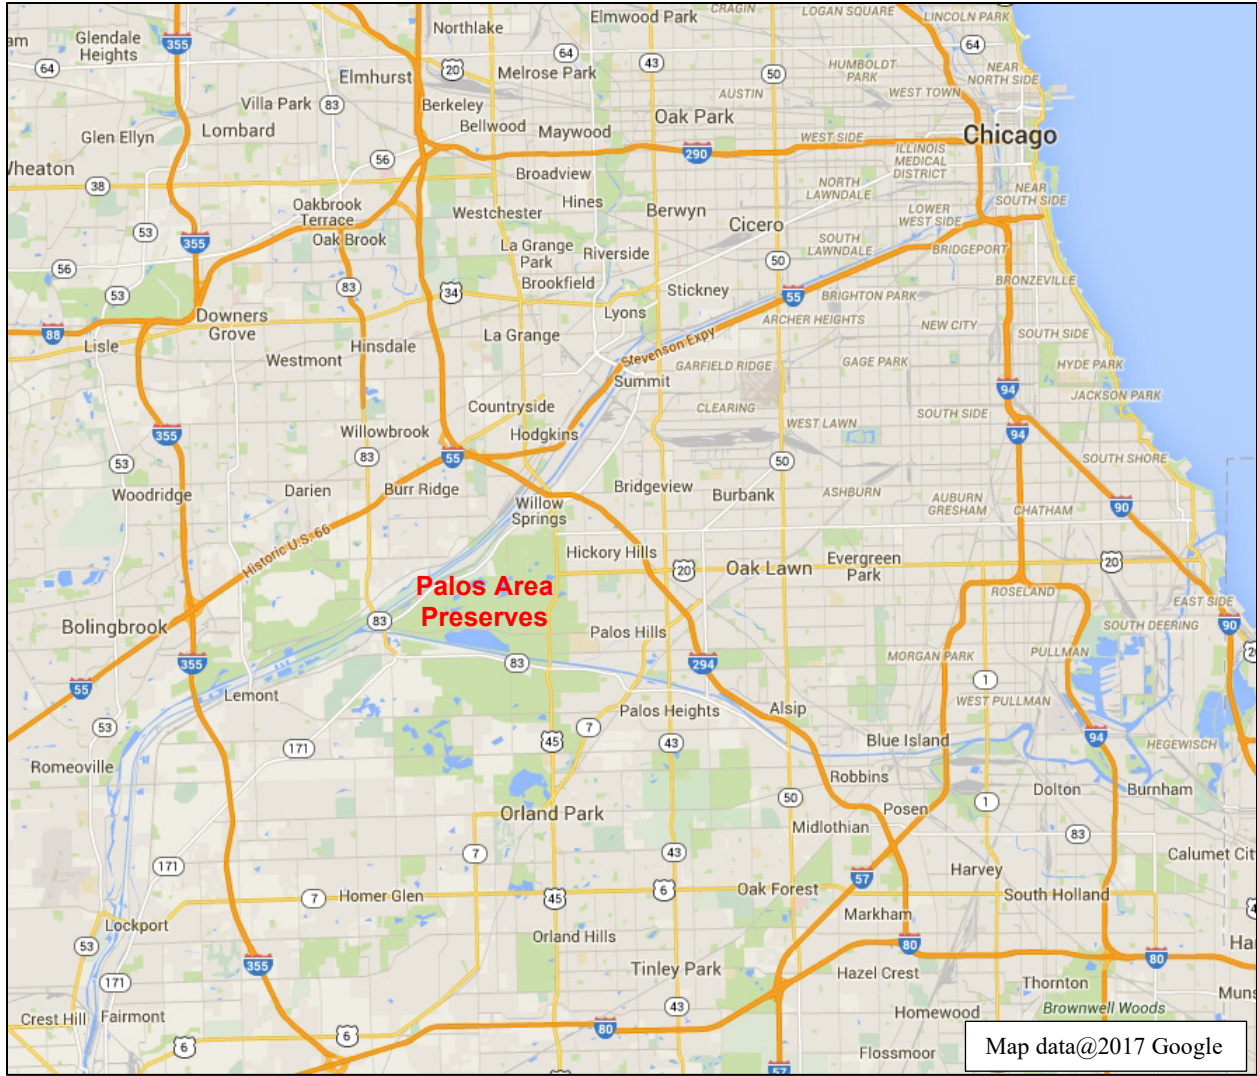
Glendale Heights
355
am
64
Northlake
Elmwood Park
CRAGIN
LOGAN SQUARE
LINCOLN PARK
64
Elmhurst
20
Melrose Park
64
43
HUMBOLDT PARK
NEAR NORTH SIDE
50
Villa Park
83
Berkeley
AUSTIN
WEST TOWN
Glen Ellyn
Lombard
Bellwood
Maywood
Oak Park
WEST SIDE
Chicago
290
ILLINOIS MEDICAL DISTRICT
heaton
56
Broadview
NORTH LAWNDALE
38
Oakbrook Terrace
Hines
Westchester
Berwyn
NEAR SOUTH SIDE
LOWER WEST SIDE
53
355
Oak Brook
La Grange Park
Riverside
Cicero
SOUTH LAWNDALE
BRIDGEPORT
56
50
83
Brookfield
BRONZEVILLE
34
Stickney
53
Downers Grove
55
BRIGHTON PARK
Lyons
88
La Grange
ARCHER HEIGHTS
NEW CITY
Lisle
Hinsdale
SOUTH SIDE
Westmont
Stevenson Expy
GARFIELD RIDGE
GAGE PARK
HYDE PARK
Summit
94
JACKSON PARK
CLEARING
SOUTH SIDE
Countryside
355
Willowbrook
WEST LAWN
94
Hodgkins
83
55
50
SOUTH SHORE
53
Bridgeview
Darien
Burr Ridge
Burbank
ASHBURN
AUBURN GRESHAM
CHATHAM
Woodridge
Willow Springs
90
Historic U.S. 66
Hickory Hills
Evergreen Park
20
20
Oak Lawn
Palos Area Preserves
ROSELAND
EAST SIDE
Bolingbrook
83
Palos Hills
SOUTH DEERING
90
355
83
294
MORGAN PARK
PULLMAN
55
Lemont
1
WEST PULLMAN
53
7
Palos Heights
Alsip
171
45
43
Blue Island
94
HEGEWISCH
Romeoville
Robbins
Dolton
Burnham
50
Posen
1
Orland Park
Midlothian
83
Calumet Cit
7
43
57
Harvey
171
6
Oak Forest
7
Homer Glen
45
South Holland
Markham
Lockport
80
Ha
Orland Hills
53
355
Hazel Crest
80
Tinley Park
Thornton
171
Muns
43
Brownwell Woods
Crest Hill
Fairmont
80
Homewood
6
6
Flossmoor
57
Map data@2017 Google